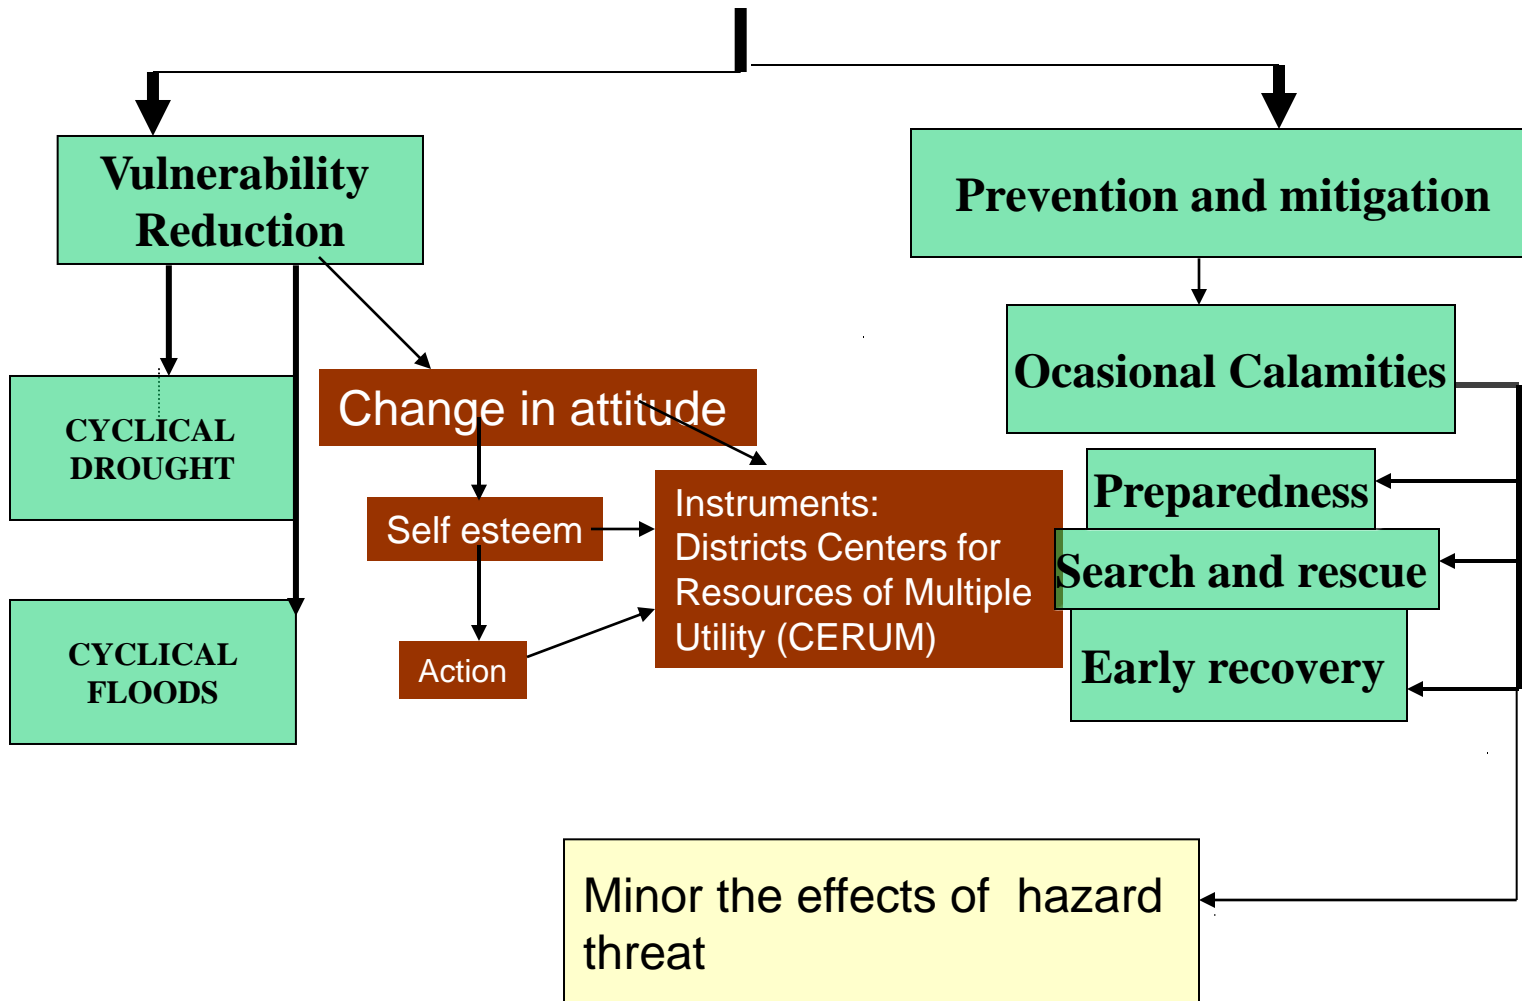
Vulnerability Reduction

Prevention and mitigation

CYCLICAL DROUGHT

Change in attitude

Ocasional Calamities

Self esteem

Instruments:
Districts Centers for Resources of Multiple Utility (CERUM)

Preparedness

Search and rescue

Early recovery

CYCLICAL FLOODS

Action

Minor the effects of hazard threat